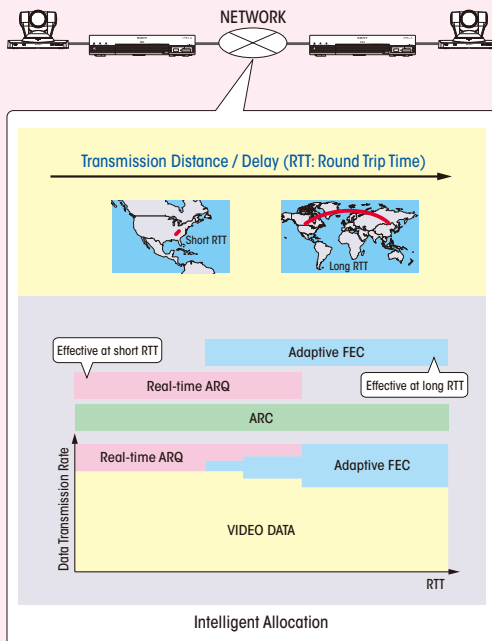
NETWORK

Transmission Distance / Delay (RTT: Round Trip Time)

Short RTT

Long RTT

Effective at short RTT

Adaptive FEC

Real-time ARQ

Effective at long RTT

ARC

Data Transmission Rate

Real-time ARQ

Adaptive FEC

VIDEO DATA

RTT

Intelligent Allocation